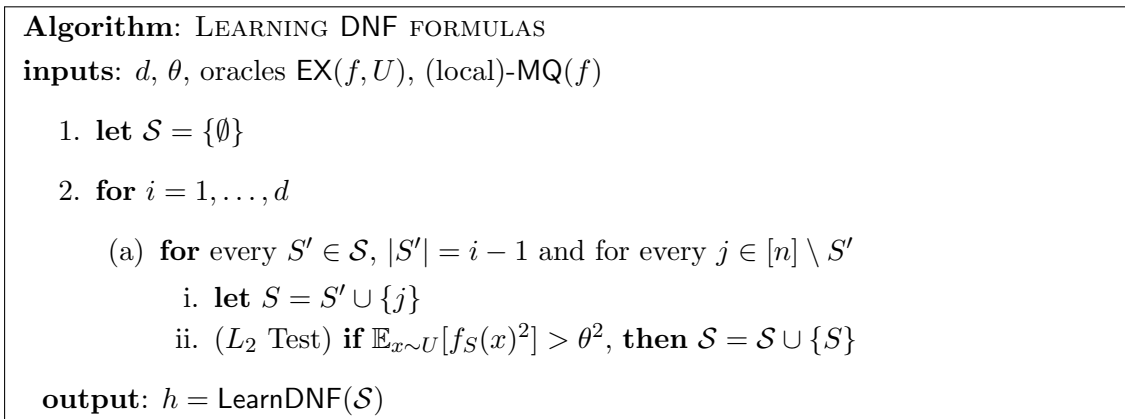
**Algorithm**: LEARNING DNF FORMULAS
**inputs**: $d$, $\theta$, oracles $\mathsf{EX}(f, U)$, (local)-$\mathsf{MQ}(f)$

1. **let** $\mathcal{S} = \{\emptyset\}$

2. **for** $i = 1, \ldots, d$

(a) **for** every $S' \in \mathcal{S}$, $|S'| = i - 1$ and for every $j \in [n] \setminus S'$

i. **let** $S = S' \cup \{j\}$

ii. ($L_2$ Test) **if** $\mathbb{E}_{x \sim U}[f_S(x)^2] > \theta^2$, **then** $\mathcal{S} = \mathcal{S} \cup \{S\}$

**output**: $h = \mathsf{LearnDNF}(\mathcal{S})$